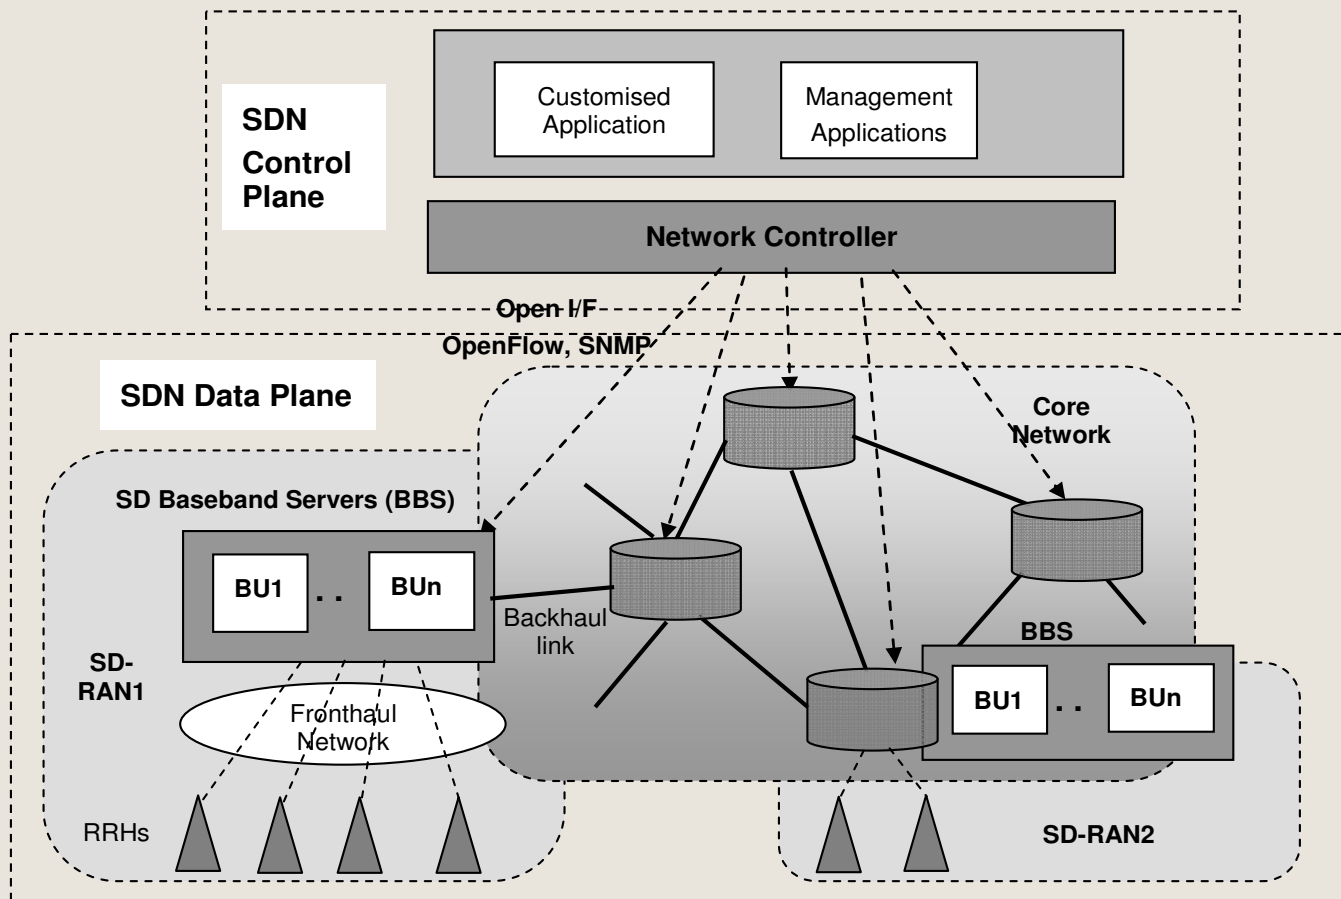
SDN Control Plane

Customised Application

Management Applications

Network Controller

Open I/F
OpenFlow, SNMP

SDN Data Plane

Core Network

SD Baseband Servers (BBS)

BU1 . . BUn

Backhaul link

SD-RAN1

Fronthaul Network

BBS

BU1 . . BUn

RRHs

SD-RAN2